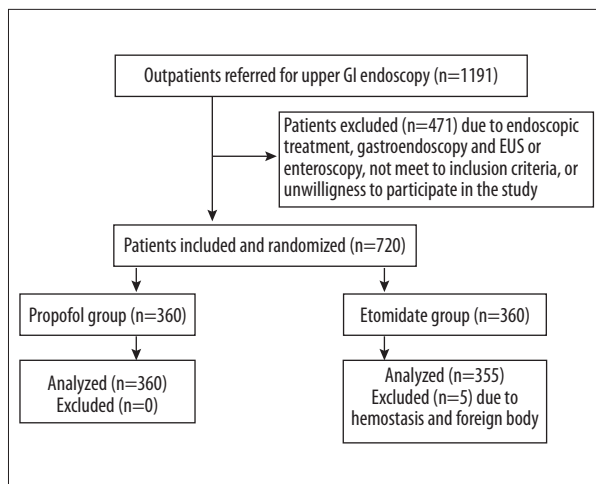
Outpatients referred for upper GI endoscopy (n=1191)

Patients excluded (n=471) due to endoscopic treatment, gastroendoscopy and EUS or enteroscopy, not meet to inclusion criteria, or unwilligness to participate in the study

Patients included and randomized (n=720)

Propofol group (n=360)

Etomidate group (n=360)

Analyzed (n=360)
Excluded (n=0)

Analyzed (n=355)
Excluded (n=5) due to hemostasis and foreign body